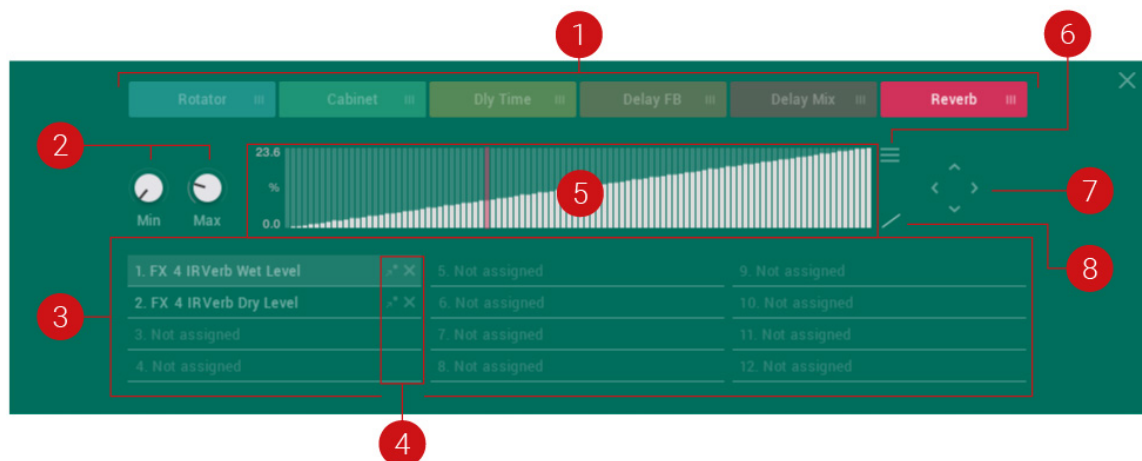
1

6

Rotator

Cabinet

Dly Time

Delay FB

Delay Mix

Reverb

2

23.6

%

0.0

5

7

Min

Max

8

1. FX 4 IRVerb Wet Level

2. FX 4 IRVerb Dry Level

3. Not assigned

4. Not assigned

5. Not assigned

6. Not assigned

7. Not assigned

8. Not assigned

9. Not assigned

10. Not assigned

11. Not assigned

12. Not assigned

3

4